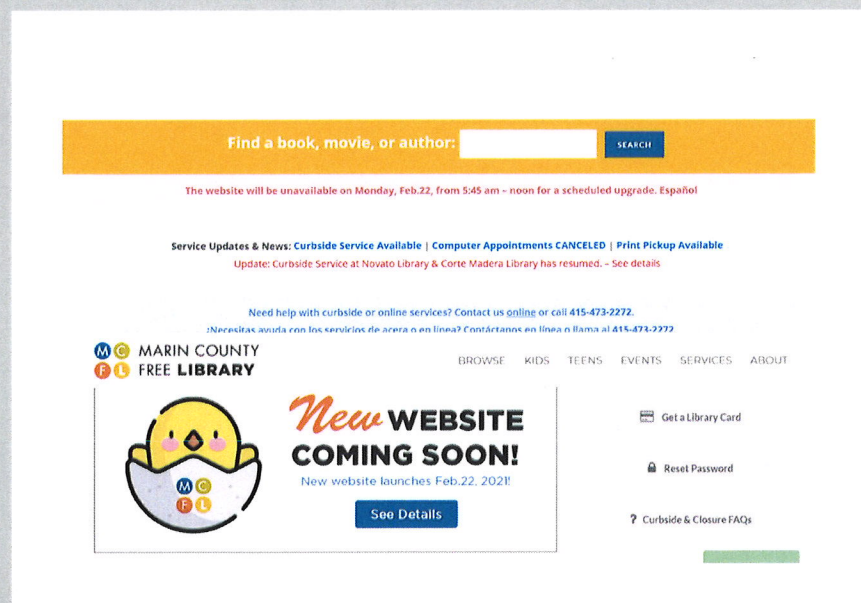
Find a book, movie, or author: SEARCH

The website will be unavailable on Monday, Feb.22, from 5:45 am – noon for a scheduled upgrade. Español

Service Updates & News: Curbside Service Available | Computer Appointments CANCELED | Print Pickup Available
Update: Curbside Service at Novato Library & Corte Madera Library has resumed. – See details

Need help with curbside or online services? Contact us online or call 415-473-2272.
¿Necesitas ayuda con los servicios de acera o en línea? Contáctanos en línea o llama al 415-473-2272

M C F L MARIN COUNTY FREE LIBRARY

BROWSE KIDS TEENS EVENTS SERVICES ABOUT

M C F L

New WEBSITE COMING SOON!
New website launches Feb.22, 2021!
See Details

Get a Library Card

Reset Password

? Curbside & Closure FAQs